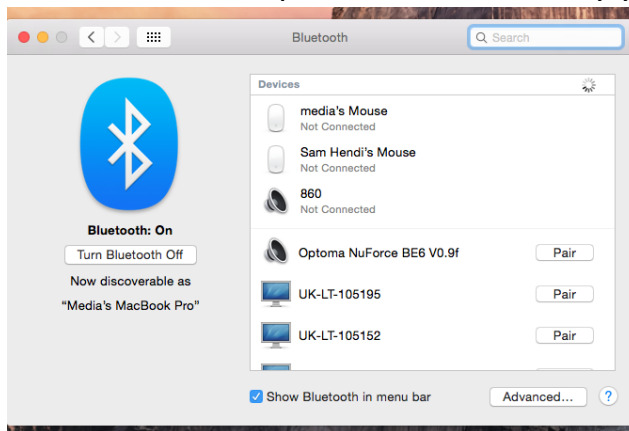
Bluetooth

Search

Bluetooth: On

Turn Bluetooth Off

Now discoverable as

“Media's MacBook Pro”

Devices

media's Mouse
Not Connected

Sam Hendi's Mouse
Not Connected

860
Not Connected

Optoma NuForce BE6 V0.9f
Pair

UK-LT-105195
Pair

UK-LT-105152
Pair

Show Bluetooth in menu bar

Advanced...

?